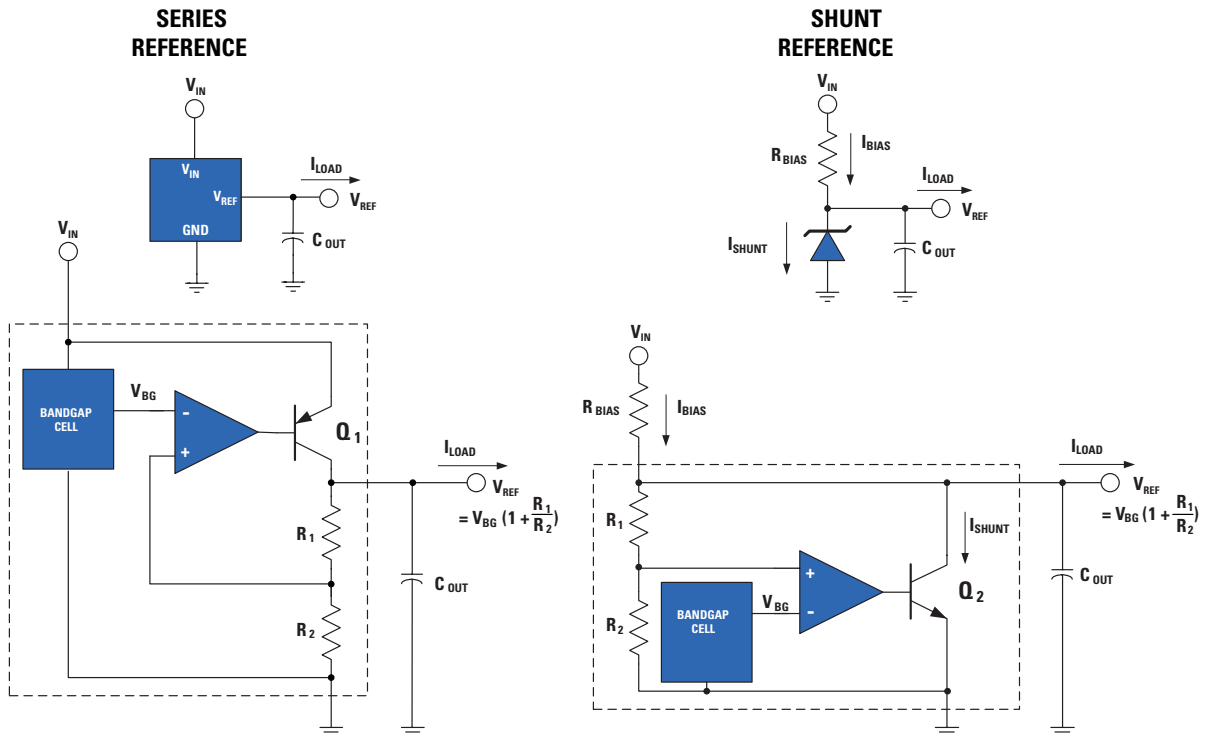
SERIES REFERENCE

$V_{IN}$

$V_{IN}$

$V_{REF}$

GND

$I_{LOAD}$

$V_{REF}$

$C_{OUT}$

$V_{IN}$

BANDGAP CELL

$V_{BG}$

-

+

$Q_1$

$I_{LOAD}$

$V_{REF}$

$= V_{BG} (1 + \frac{R_1}{R_2})$

$R_1$

$C_{OUT}$

$R_2$

SHUNT REFERENCE

$V_{IN}$

$R_{BIAS}$

$I_{BIAS}$

$I_{LOAD}$

$V_{REF}$

$I_{SHUNT}$

$C_{OUT}$

$V_{IN}$

$R_{BIAS}$

$I_{BIAS}$

$I_{LOAD}$

$V_{REF}$

$= V_{BG} (1 + \frac{R_1}{R_2})$

$R_1$

$I_{SHUNT}$

+

BANDGAP CELL

$V_{BG}$

-

$Q_2$

$R_2$

$C_{OUT}$